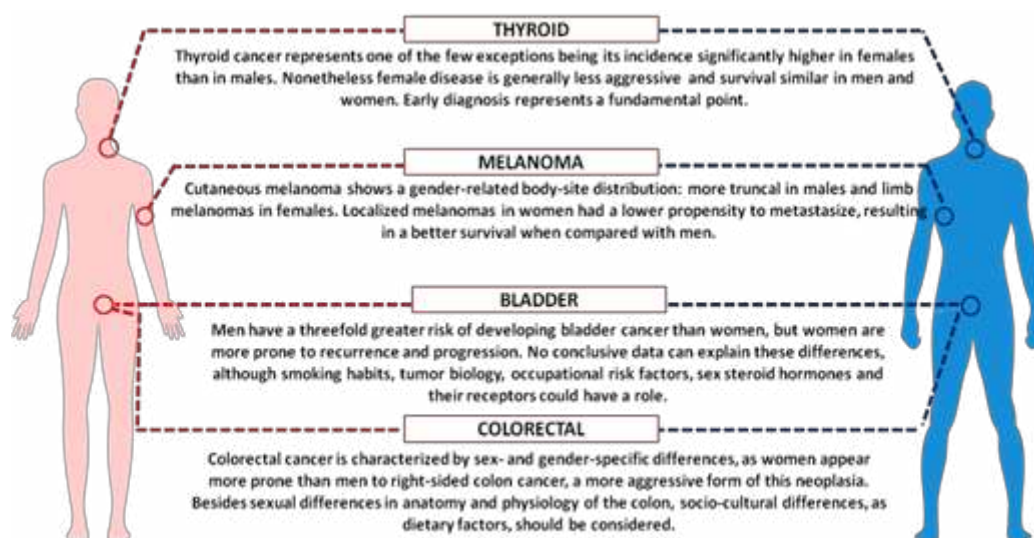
THYROID

Thyroid cancer represents one of the few exceptions being its incidence significantly higher in females than in males. Nonetheless female disease is generally less aggressive and survival similar in men and women. Early diagnosis represents a fundamental point.

MELANOMA

Cutaneous melanoma shows a gender-related body-site distribution: more truncal in males and limb melanomas in females. Localized melanomas in women had a lower propensity to metastasize, resulting in a better survival when compared with men.

BLADDER

Men have a threefold greater risk of developing bladder cancer than women, but women are more prone to recurrence and progression. No conclusive data can explain these differences, although smoking habits, tumor biology, occupational risk factors, sex steroid hormones and their receptors could have a role.

COLORECTAL

Colorectal cancer is characterized by sex- and gender-specific differences, as women appear more prone than men to right-sided colon cancer, a more aggressive form of this neoplasia. Besides sexual differences in anatomy and physiology of the colon, socio-cultural differences, as dietary factors, should be considered.